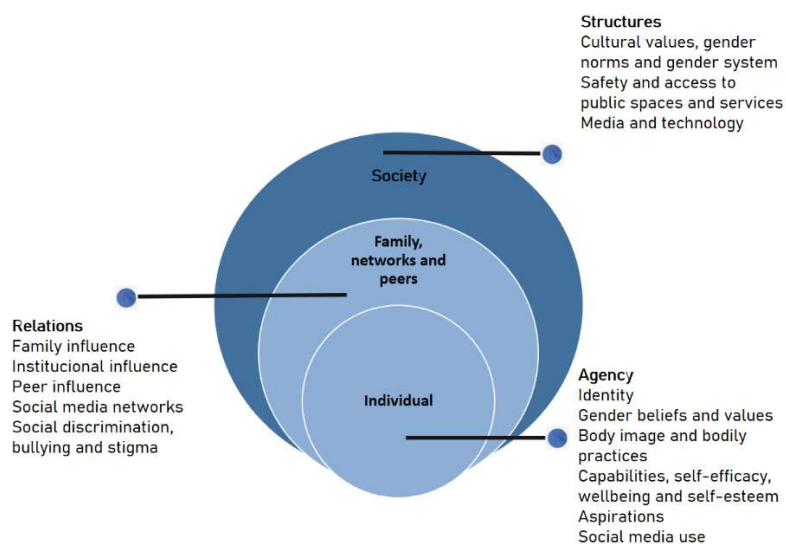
Structures
Cultural values, gender norms and gender system
Safety and access to public spaces and services
Media and technology

Society

Family, networks and peers

Relations
Family influence
Institucional influence
Peer influence
Social media networks
Social discrimination, bullying and stigma

Individual

Agency
Identity
Gender beliefs and values
Body image and bodily practices
Capabilities, self-efficacy, wellbeing and self-esteem
Aspirations
Social media use